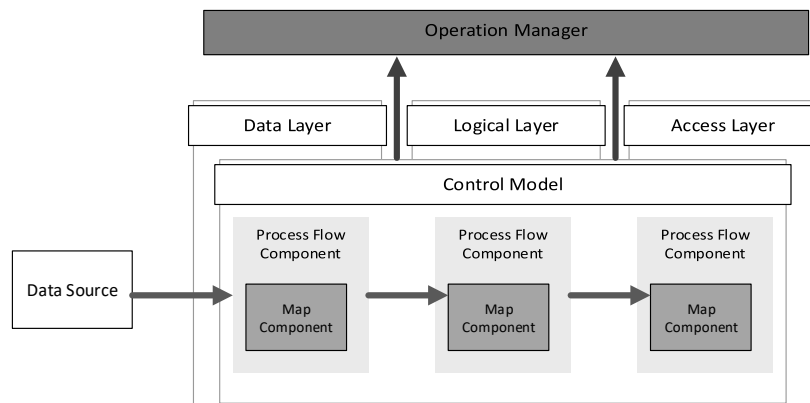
Operation Manager

Data Layer

Logical Layer

Access Layer

Control Model

Data Source

Process Flow Component

Map Component

Process Flow Component

Map Component

Process Flow Component

Map Component